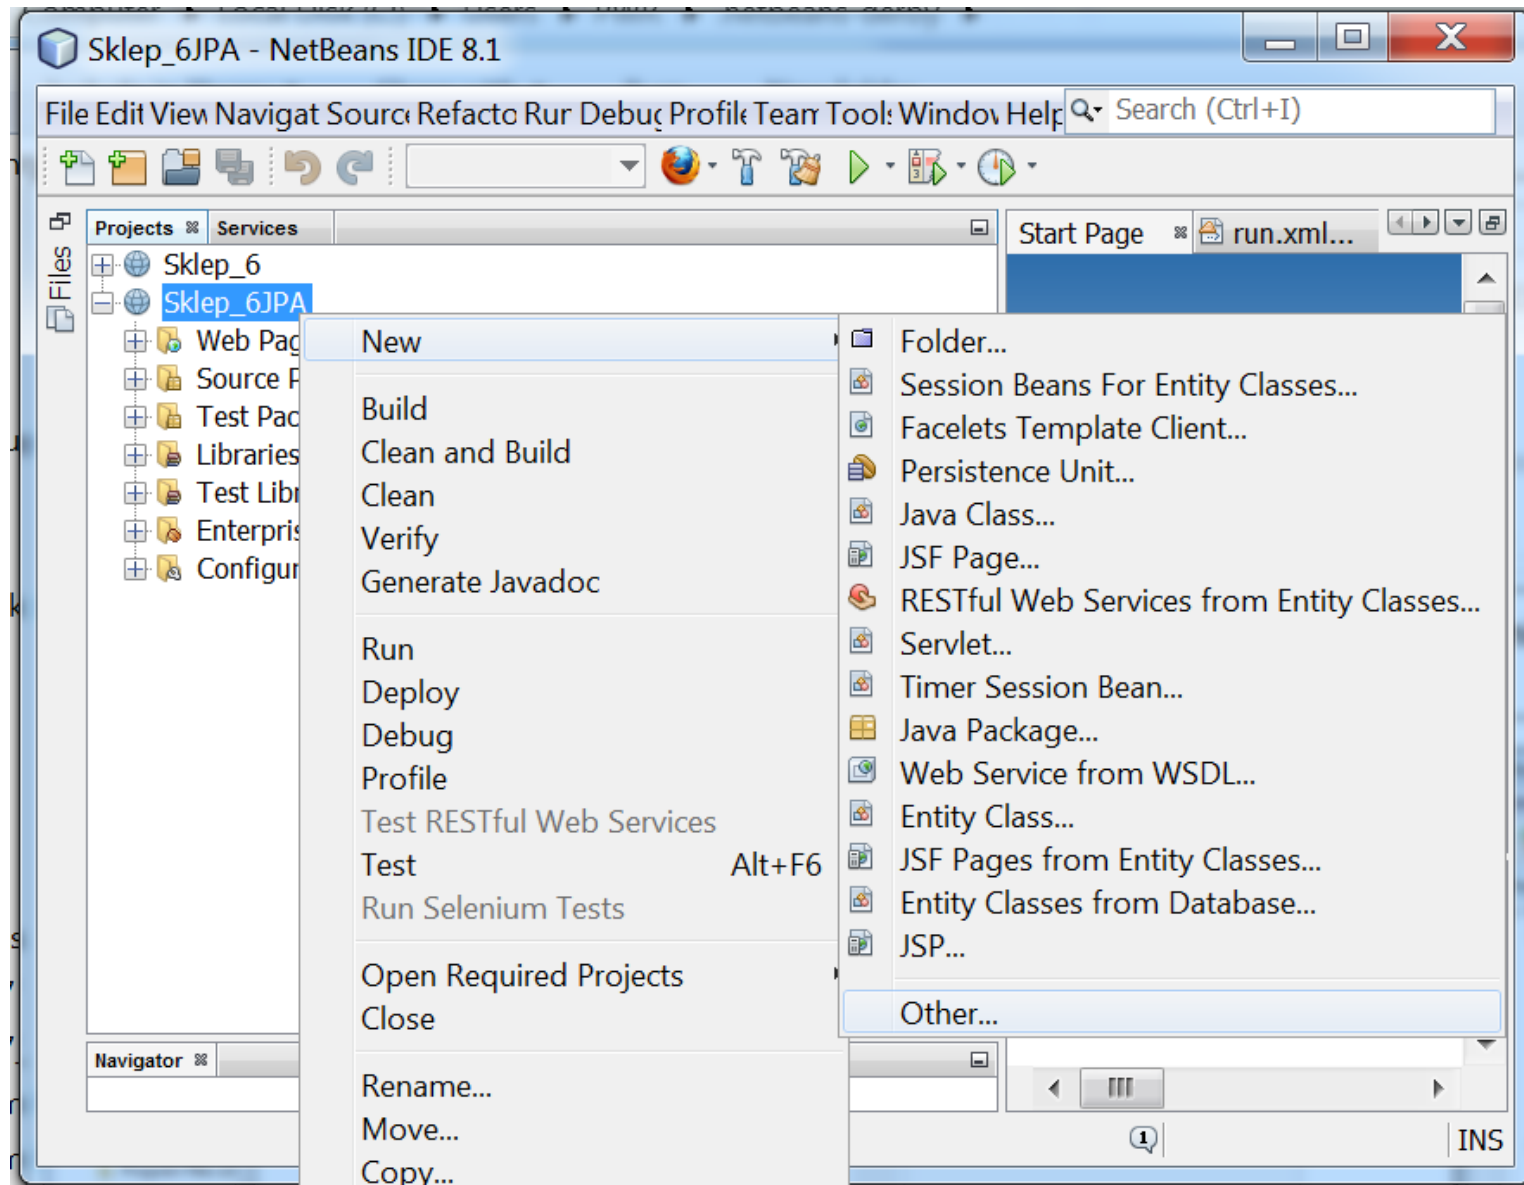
Sklep_6JPA - NetBeans IDE 8.1

File Edit View Navigat Sourc Refacto Run Debug Profile Team Tools Window Help

Search (Ctrl+I)

Files

Projects Services

Sklep_6
Sklep_6JPA
Web Pag
Source P
Test Pac
Libraries
Test Libr
Enterpris
Configur

Navigator

Start Page run.xml...

New
Build
Clean and Build
Clean
Verify
Generate Javadoc
Run
Deploy
Debug
Profile
Test RESTful Web Services
Test Alt+F6
Run Selenium Tests
Open Required Projects
Close
Rename...
Move...
Copy...

Folder...
Session Beans For Entity Classes...
Facelets Template Client...
Persistence Unit...
Java Class...
JSF Page...
RESTful Web Services from Entity Classes...
Servlet...
Timer Session Bean...
Java Package...
Web Service from WSDL...
Entity Class...
JSF Pages from Entity Classes...
Entity Classes from Database...
JSP...
Other...

INS